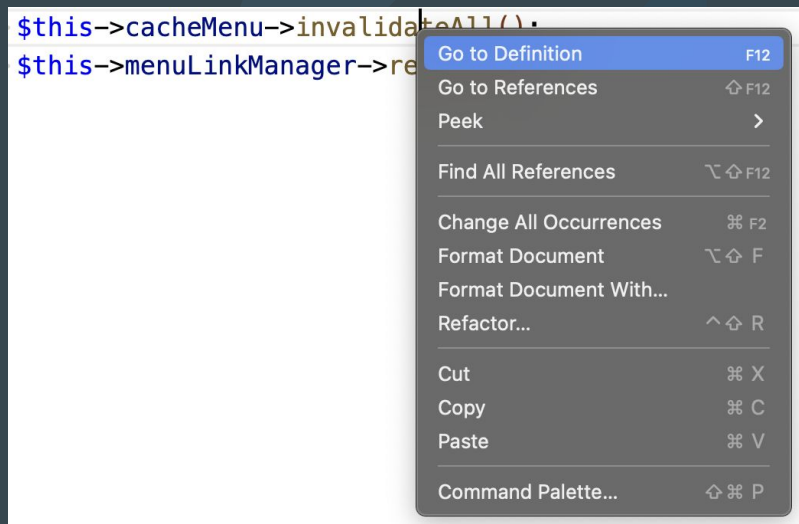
$this->cacheMenu->invalidateAll();
$this->menuLinkManager->re

Go to Definition F12
Go to References ⇧F12
Peek >
Find All References ⌥⇧F12
Change All Occurrences ⌘F2
Format Document ⌥⇧F
Format Document With...
Refactor... ^⇧R
Cut ⌘X
Copy ⌘C
Paste ⌘V
Command Palette... ⇧⌘P